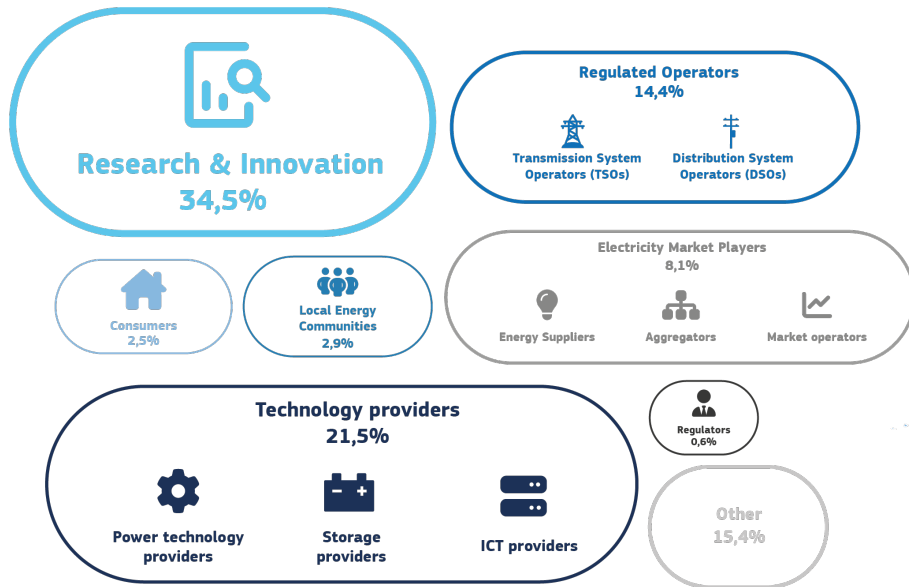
Research & Innovation
34,5%

Regulated Operators
14,4%

Transmission System Operators (TSOs)

Distribution System Operators (DSOs)

Consumers
2,5%

Local Energy Communities
2,9%

Electricity Market Players
8,1%

Energy Suppliers

Aggregators

Market operators

Technology providers
21,5%

Power technology providers

Storage providers

ICT providers

Regulators
0,6%

Other
15,4%